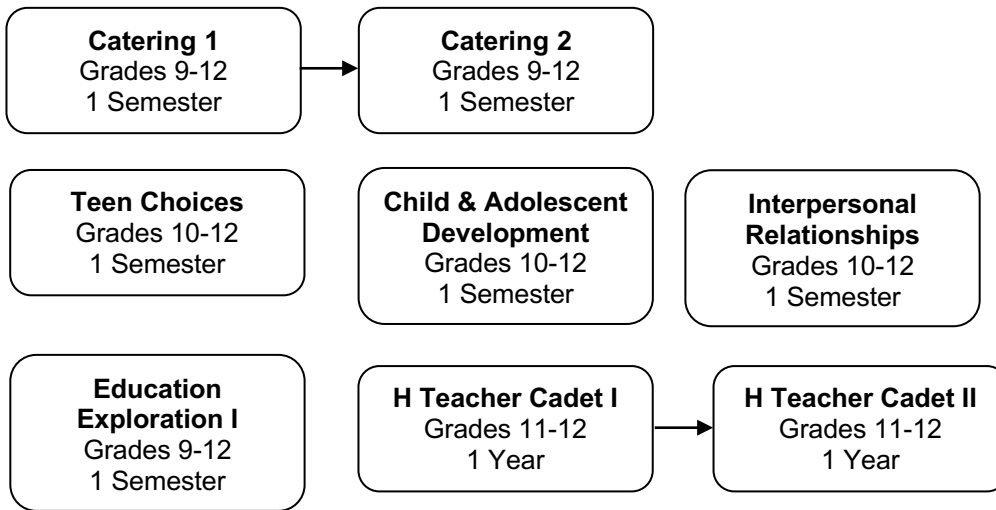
**Catering 1**
Grades 9-12
1 Semester

**Catering 2**
Grades 9-12
1 Semester

**Teen Choices**
Grades 10-12
1 Semester

**Child & Adolescent Development**
Grades 10-12
1 Semester

**Interpersonal Relationships**
Grades 10-12
1 Semester

**Education Exploration I**
Grades 9-12
1 Semester

**H Teacher Cadet I**
Grades 11-12
1 Year

**H Teacher Cadet II**
Grades 11-12
1 Year